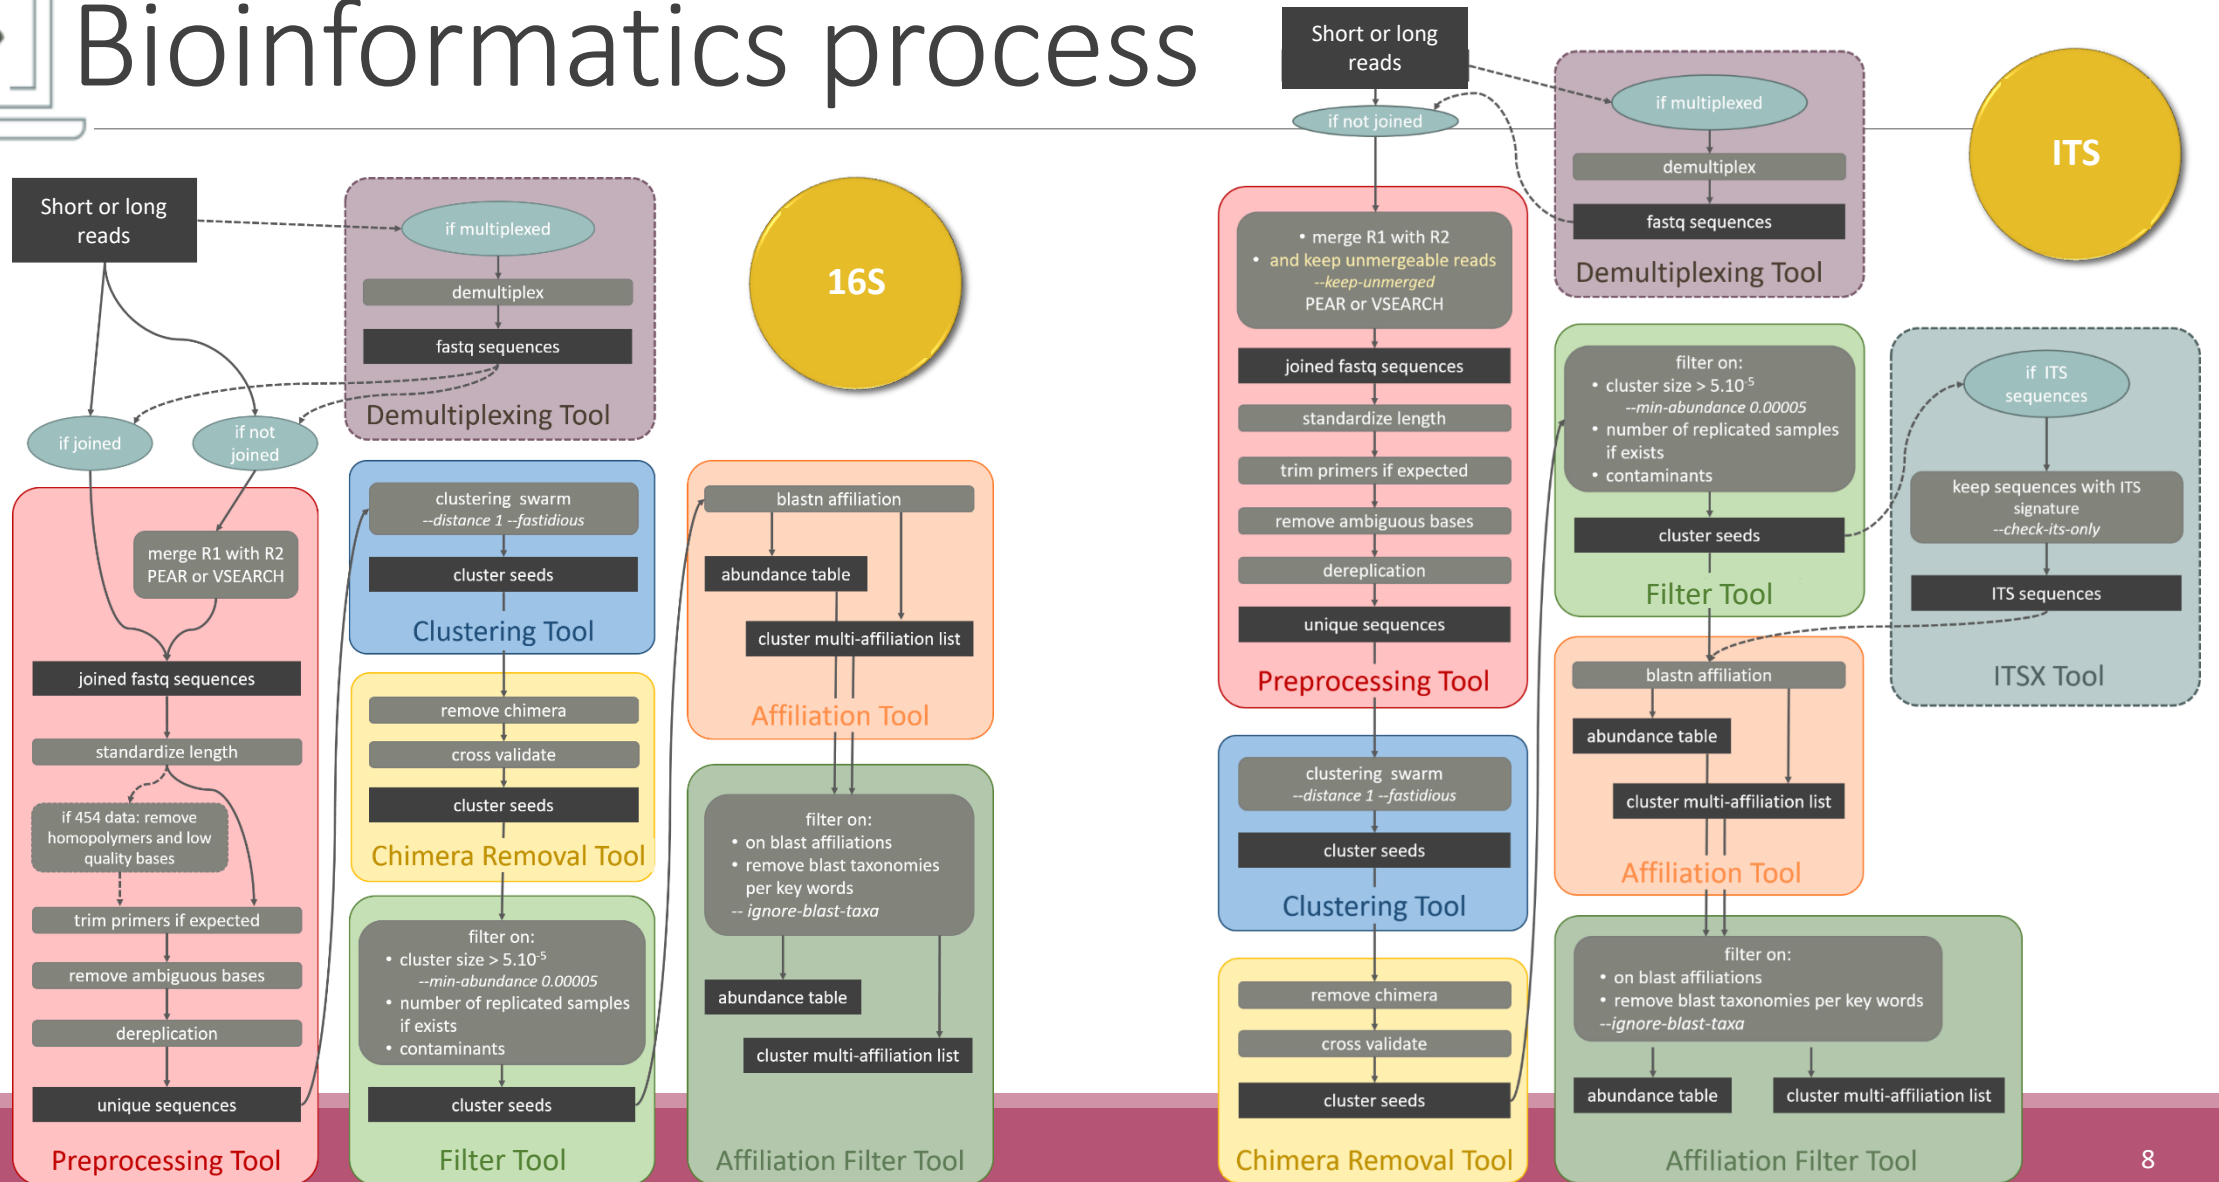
Bioinformatics process

Short or long reads

if multiplexed

demultiplex

fastq sequences

Demultiplexing Tool

16S

if joined

if not joined

merge R1 with R2 PEAR or VSEARCH

joined fastq sequences

standardize length

if 454 data: remove homopolymers and low quality bases

trim primers if expected

remove ambiguous bases

dereplication

unique sequences

Preprocessing Tool

clustering swarm --distance 1 --fastidious

cluster seeds

Clustering Tool

remove chimera

cross validate

cluster seeds

Chimera Removal Tool

filter on:
• cluster size > $5.10^{-5}$ --min-abundance 0.00005
• number of replicated samples if exists
• contaminants

cluster seeds

Filter Tool

blastn affiliation

abundance table

cluster multi-affiliation list

Affiliation Tool

filter on:
• on blast affiliations
• remove blast taxonomies per key words
-- ignore-blast-taxa

abundance table

cluster multi-affiliation list

Affiliation Filter Tool

Short or long reads

if not joined

if multiplexed

demultiplex

fastq sequences

Demultiplexing Tool

ITS

• merge R1 with R2
• and keep unmergeable reads --keep-unmerged
PEAR or VSEARCH

joined fastq sequences

standardize length

trim primers if expected

remove ambiguous bases

dereplication

unique sequences

Preprocessing Tool

filter on:
• cluster size > $5.10^{-5}$ --min-abundance 0.00005
• number of replicated samples if exists
• contaminants

cluster seeds

Filter Tool

if ITS sequences

keep sequences with ITS signature --check-its-only

ITS sequences

ITSX Tool

clustering swarm --distance 1 --fastidious

cluster seeds

Clustering Tool

blastn affiliation

abundance table

cluster multi-affiliation list

Affiliation Tool

remove chimera

cross validate

cluster seeds

Chimera Removal Tool

filter on:
• on blast affiliations
• remove blast taxonomies per key words
--ignore-blast-taxa

abundance table

cluster multi-affiliation list

Affiliation Filter Tool

8